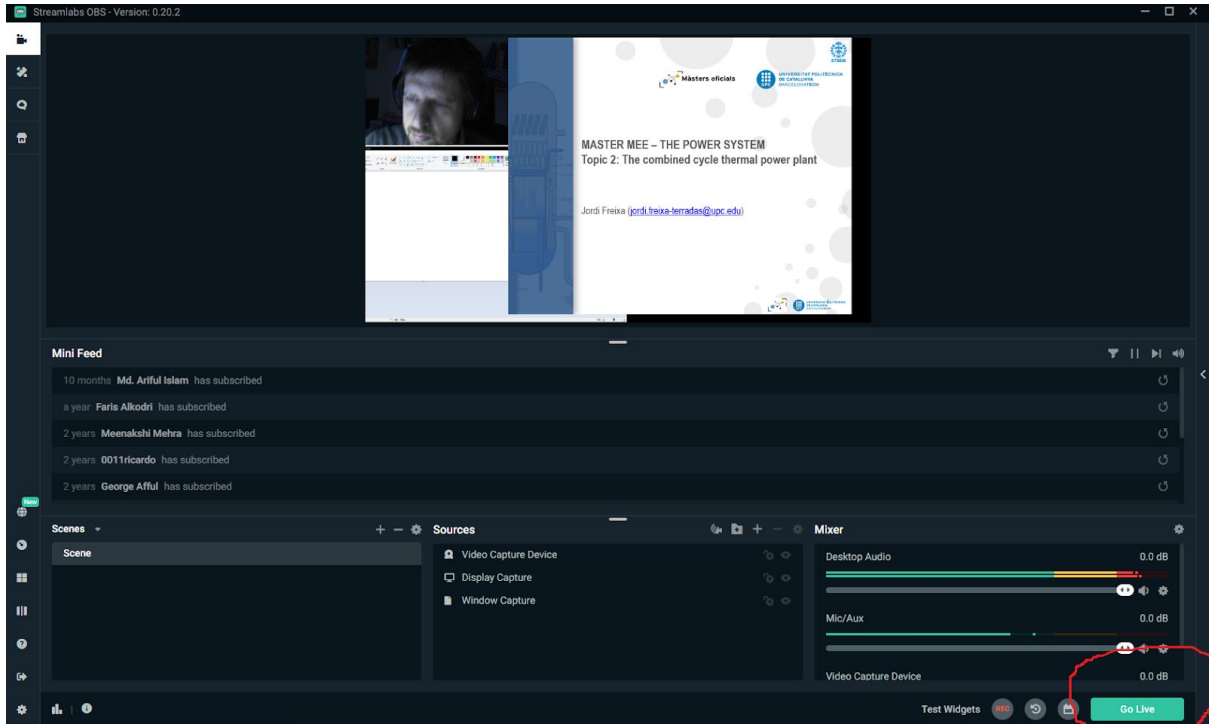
Streamlabs OBS - Version: 0.20.2

Màsters oficials

UNIVERSITAT POLITÈCNICA DE CATALUNYA BARCELONATECH

MASTER MEE – THE POWER SYSTEM
Topic 2: The combined cycle thermal power plant

Jordi Freixa (jordi.freixa-terradas@upc.edu)

Mini Feed

10 months Md. Ariful Islam has subscribed

a year Faris Alkodri has subscribed

2 years Meenakshi Mehra has subscribed

2 years 0011ricardo has subscribed

2 years George Afful has subscribed

New

Scenes

Scene

Sources

Video Capture Device

Display Capture

Window Capture

Mixer

Desktop Audio 0.0 dB

Mic/Aux 0.0 dB

Video Capture Device 0.0 dB

Test Widgets

REC

Go Live